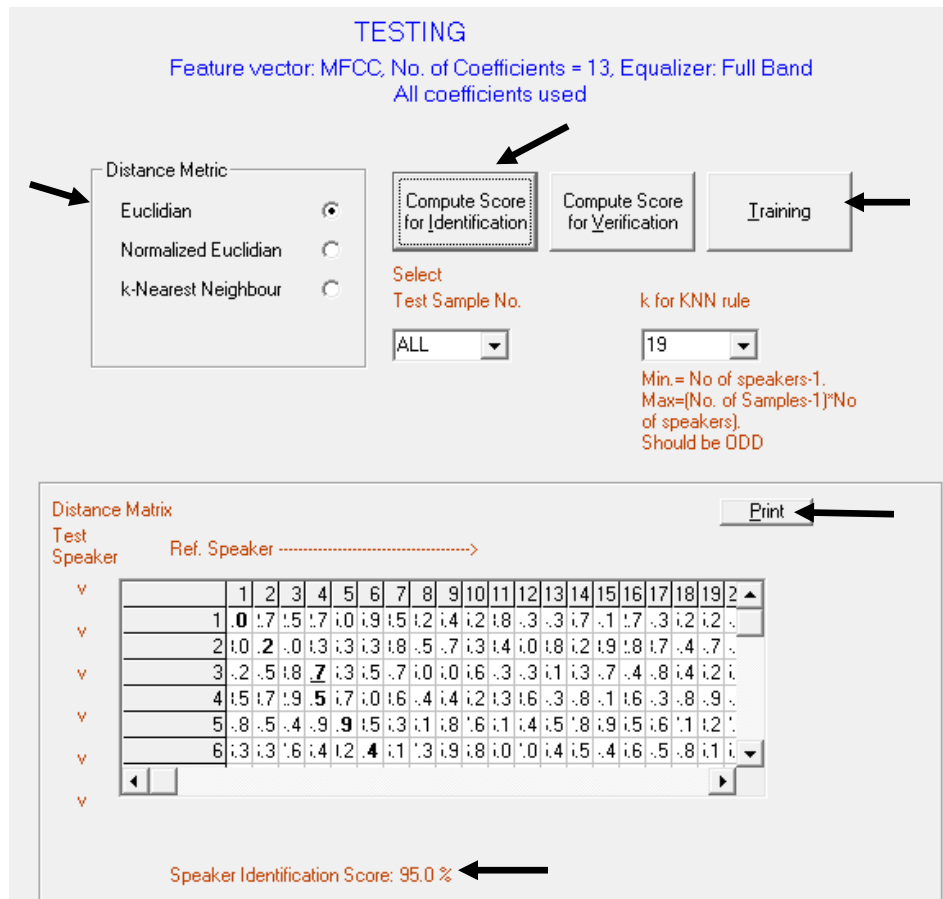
TESTING
Feature vector: MFCC, No. of Coefficients = 13, Equalizer: Full Band
All coefficients used

Distance Metric
Euclidian
Normalized Euclidian
k-Nearest Neighbour

Compute Score for Identification

Compute Score for Verification

Training

Select
Test Sample No.

ALL

k for KNN rule

19

Min.= No of speakers-1.
Max=(No. of Samples-1)*No of speakers).
Should be ODD

Distance Matrix

Print

Test Speaker

Ref. Speaker ------------------------------------>

v
v
v
v
v
v
v

| | 1 | 2 | 3 | 4 | 5 | 6 | 7 | 8 | 9 | 10 | 11 | 12 | 13 | 14 | 15 | 16 | 17 | 18 | 19 | 2 |
|---|---|---|---|---|---|---|---|---|---|---|---|---|---|---|---|---|---|---|---|---|
| 1 | .0 | .7 | .5 | .7 | .0 | .9 | .5 | .2 | .4 | .2 | .8 | .3 | .3 | .7 | .1 | .7 | .3 | .2 | .2 | . |
| 2 | .0 | .2 | .0 | .3 | .3 | .3 | .8 | .5 | .7 | .3 | .4 | .0 | .8 | .2 | .9 | .8 | .7 | .4 | .7 | . |
| 3 | .2 | .5 | .8 | .7 | .3 | .5 | .7 | .0 | .0 | .6 | .3 | .3 | .1 | .3 | .7 | .4 | .8 | .4 | .2 | . |
| 4 | .5 | .7 | .9 | .5 | .7 | .0 | .6 | .4 | .4 | .2 | .3 | .6 | .3 | .8 | .1 | .6 | .3 | .8 | .9 | . |
| 5 | .8 | .5 | .4 | .9 | .9 | .5 | .3 | .1 | .8 | .6 | .1 | .4 | .5 | .8 | .9 | .5 | .6 | .1 | .2 | . |
| 6 | .3 | .3 | .6 | .4 | .2 | .4 | .1 | .3 | .9 | .8 | .0 | .0 | .4 | .5 | .4 | .6 | .5 | .8 | .1 | . |

Speaker Identification Score: 95.0 %